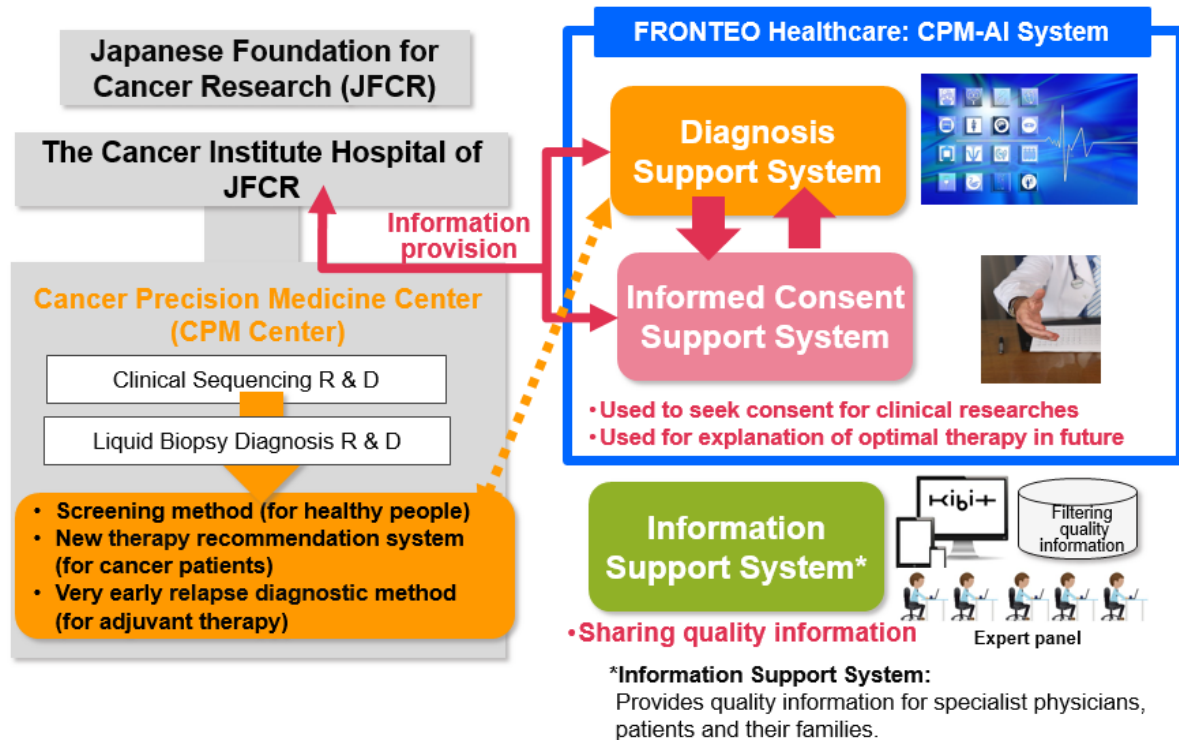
Japanese Foundation for Cancer Research (JFCR)

The Cancer Institute Hospital of JFCR

Information provision

FRONTEO Healthcare: CPM-AI System

Diagnosis Support System

Informed Consent Support System

•Used to seek consent for clinical researches
•Used for explanation of optimal therapy in future

Cancer Precision Medicine Center (CPM Center)

Clinical Sequencing R & D

Liquid Biopsy Diagnosis R & D

• Screening method (for healthy people)
• New therapy recommendation system (for cancer patients)
• Very early relapse diagnostic method (for adjuvant therapy)

Information Support System*

Kibit

Filtering quality information

Expert panel

•Sharing quality information

*Information Support System:
Provides quality information for specialist physicians, patients and their families.